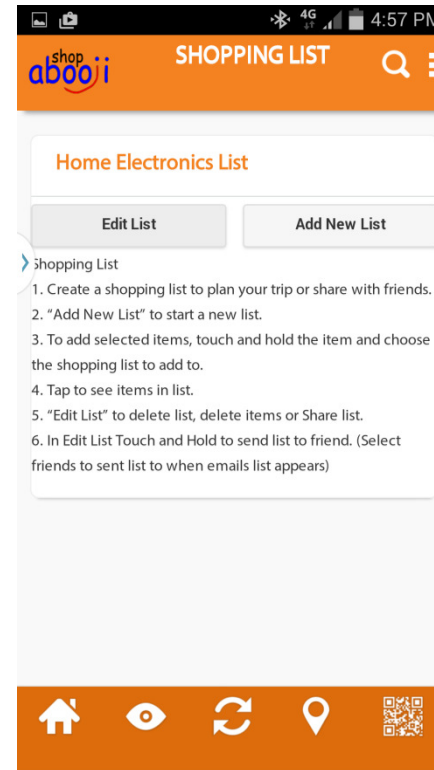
4G 4:57 PM

shop abooji

SHOPPING LIST

Home Electronics List

Edit List

Add New List

Shopping List

1. Create a shopping list to plan your trip or share with friends.
2. "Add New List" to start a new list.
3. To add selected items, touch and hold the item and choose the shopping list to add to.
4. Tap to see items in list.
5. "Edit List" to delete list, delete items or Share list.
6. In Edit List Touch and Hold to send list to friend. (Select friends to sent list to when emails list appears)